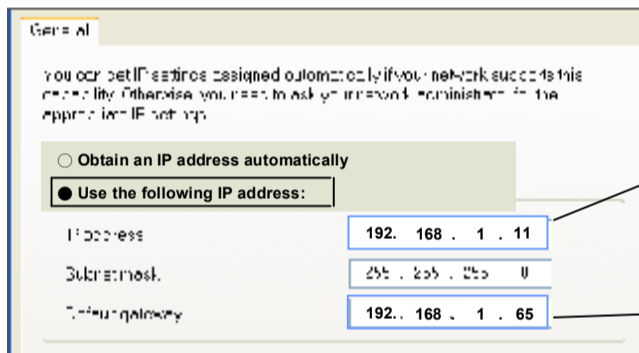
General

You can get IP settings assigned automatically if your network supports this capability. Otherwise, you need to ask your network administrator for the appropriate IP settings.

○ Obtain an IP address automatically

● Use the following IP address:

IP address 192. 168 . 1 . 11

Subnet mask 255 . 255 . 255 . 0

Default gateway 192.. 168 . 1 . 65